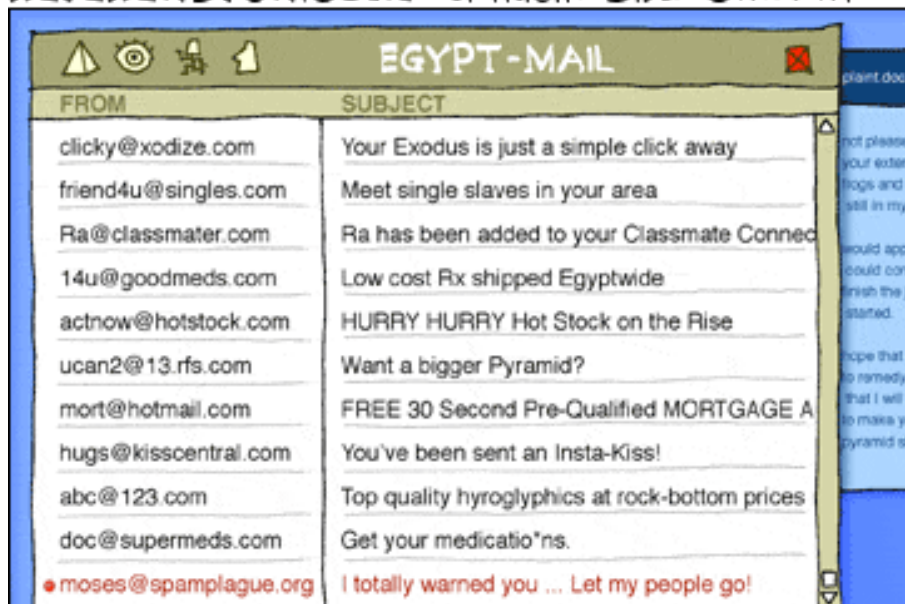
EGYPT-MAIL

| FROM | SUBJECT |
|---|---|
| clicky@xodize.com | Your Exodus is just a simple click away |
| friend4u@singles.com | Meet single slaves in your area |
| Ra@classmater.com | Ra has been added to your Classmate Connec |
| 14u@goodmeds.com | Low cost Rx shipped Egyptwide |
| actnow@hotstock.com | HURRY HURRY Hot Stock on the Rise |
| ucan2@13.rfs.com | Want a bigger Pyramid? |
| mort@hotmail.com | FREE 30 Second Pre-Qualified MORTGAGE A |
| hugs@kisscentral.com | You've been sent an Insta-Kiss! |
| abc@123.com | Top quality hyroglyphics at rock-bottom prices |
| doc@supermeds.com | Get your medicatio*ns. |
| moses@spamplague.org | I totally warned you ... Let my people go! |

plaint doc
not please
your exter
frogs and
still in my
would app
could co
finish the
started.
hope that
to remedy
that I will
to make y
pyramid s